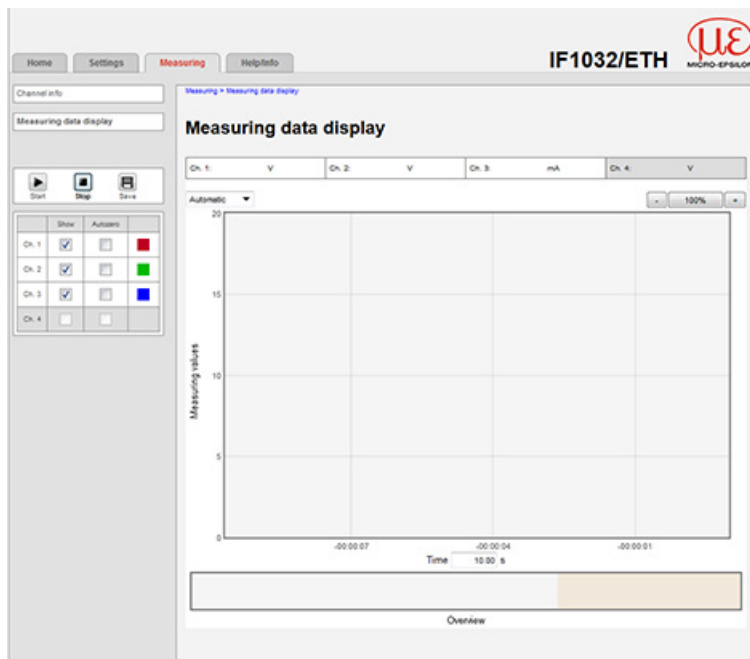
Home Settings Measuring Help/Info

IF1032/ETH

MICRO-EPSILON

Channel info

Measuring data display

Start Stop Save

| | Show | Autozero | |
|---|---|---|---|
| Ch. 1 | ☑ | ☐ | |
| Ch. 2 | ☑ | ☐ | |
| Ch. 3 | ☑ | ☐ | |
| Ch. 4 | ☐ | ☐ | |

Measuring > Measuring data display

Measuring data display

| Ch. 1: V | Ch. 2: V | Ch. 3: mA | Ch. 4: V |
|---|---|---|---|

Automatic

- 100% +

20

15

10

5

0

Measuring values

-00:00:07

-00:00:04

-00:00:01

Time 10.00 s

Overview